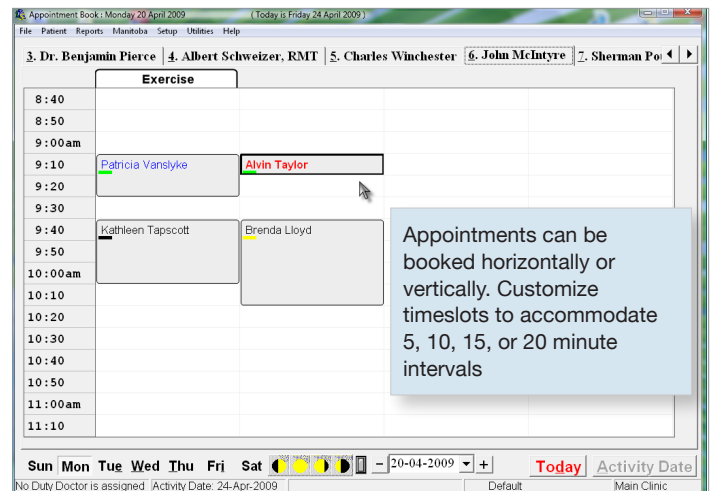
Appointment Book : Monday 20 April 2009 ( Today is Friday 24 April 2009 )

File Patient Reports Manitoba Setup Utilities Help

3. Dr. Benjamin Pierce | 4. Albert Schweizer, RMT | 5. Charles Winchester | 6. John McIntyre | 7. Sherman Po

Exercise

| | | |
|---|---|---|
| 8:40 | | |
| 8:50 | | |
| 9:00am | | |
| 9:10 | Patricia Vanslyke | Alvin Taylor |
| 9:20 | | |
| 9:30 | | |
| 9:40 | Kathleen Tapscott | Brenda Lloyd |
| 9:50 | | |
| 10:00am | | |
| 10:10 | | |
| 10:20 | | |
| 10:30 | | |
| 10:40 | | |
| 10:50 | | |
| 11:00am | | |
| 11:10 | | |

Appointments can be booked horizontally or vertically. Customize timeslots to accommodate 5, 10, 15, or 20 minute intervals

Sun Mon Tue Wed Thu Fri Sat – 20-04-2009 + Today Activity Date

No Duty Doctor is assigned Activity Date: 24-Apr-2009 Default Main Clinic